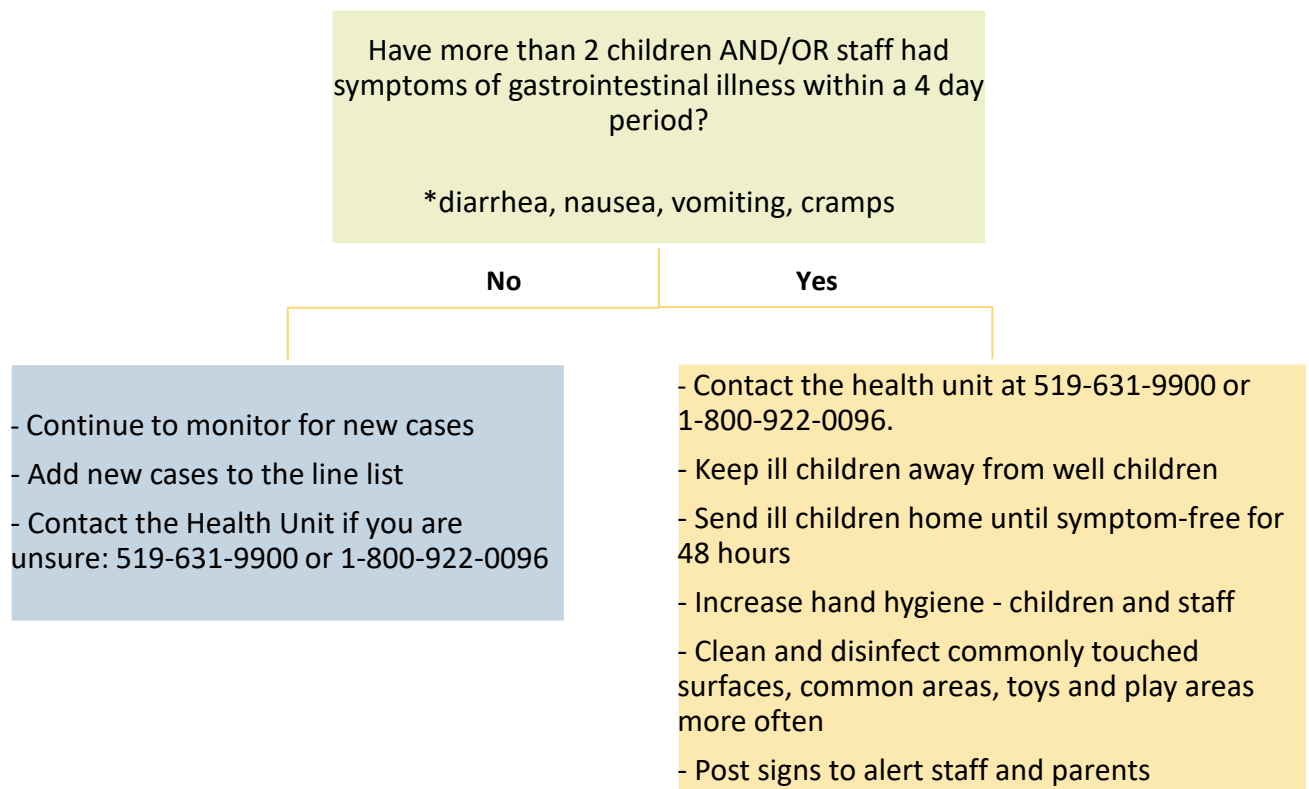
Have more than 2 children AND/OR staff had symptoms of gastrointestinal illness within a 4 day period?

*diarrhea, nausea, vomiting, cramps

No

Yes

- Continue to monitor for new cases

- Add new cases to the line list

- Contact the Health Unit if you are unsure: 519-631-9900 or 1-800-922-0096

- Contact the health unit at 519-631-9900 or 1-800-922-0096.

- Keep ill children away from well children

- Send ill children home until symptom-free for 48 hours

- Increase hand hygiene - children and staff

- Clean and disinfect commonly touched surfaces, common areas, toys and play areas more often

- Post signs to alert staff and parents